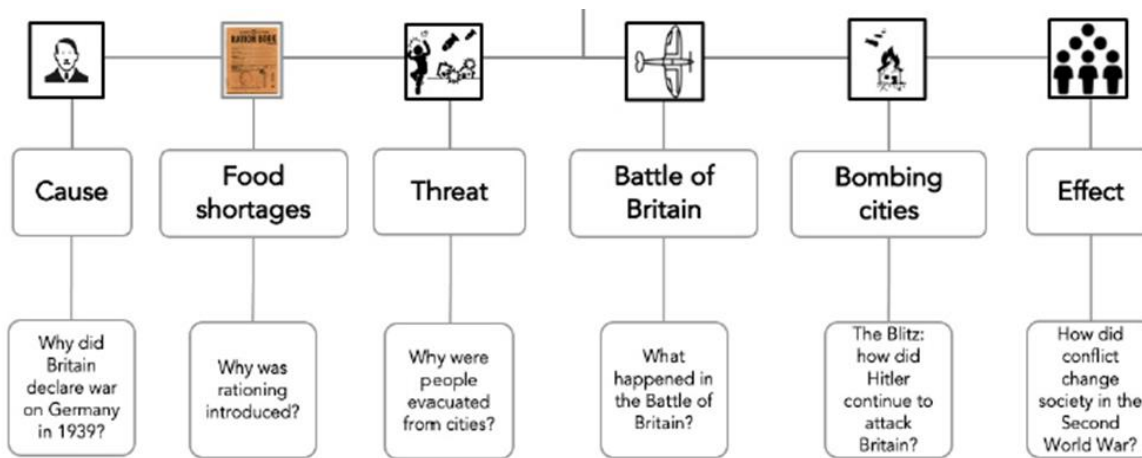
RATION BOOK

Cause

Why did Britain declare war on Germany in 1939?

Food shortages

Why was rationing introduced?

Threat

Why were people evacuated from cities?

Battle of Britain

What happened in the Battle of Britain?

Bombing cities

The Blitz: how did Hitler continue to attack Britain?

Effect

How did conflict change society in the Second World War?